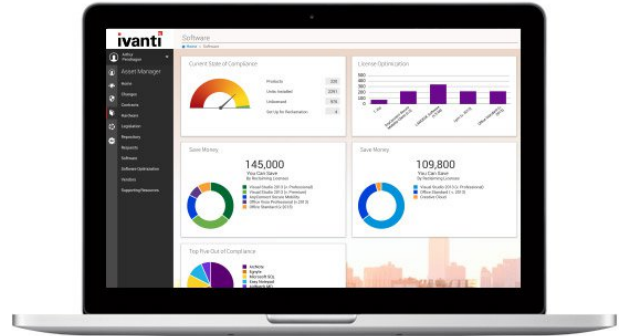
ivanti

Software

Home > Software

Asset Manager

Assets
Changes
Contracts
Hardware
Legislation
Repository
Requests
Software
Software Optimization
Vendors
Supporting Resources

Current State of Compliance

Products 209
Units Installed 2281
Unlicensed 976
Set Up for Reclamation 4

License Optimization

Save Money

145,000

You Can Save
By Reclaiming Licenses

Visual Studio 2013 Professional
Visual Studio 2013 Premium
Office Standard 2013
Office Professional Plus 2013

Save Money

109,800

You Can Save
By Reclaiming Licenses

Visual Studio 2013 Professional
Office Standard 2013
Creative Cloud

Top Five Out of Compliance

Microsoft
Adobe
Easy Notepad